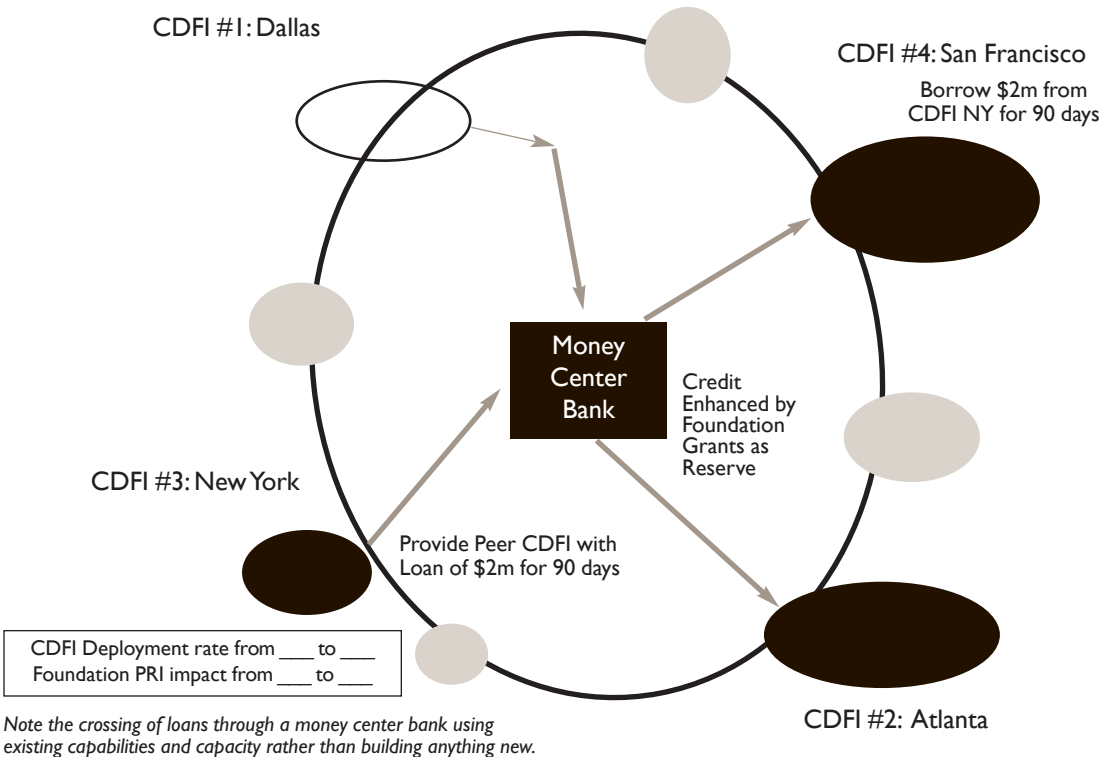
CDFI #1: Dallas

CDFI #4: San Francisco

Borrow \$2m from CDFI NY for 90 days

Money Center Bank

Credit Enhanced by Foundation Grants as Reserve

CDFI #3: New York

Provide Peer CDFI with Loan of \$2m for 90 days

CDFI Deployment rate from ___ to ___
Foundation PRI impact from ___ to ___

Note the crossing of loans through a money center bank using existing capabilities and capacity rather than building anything new.

CDFI #2: Atlanta